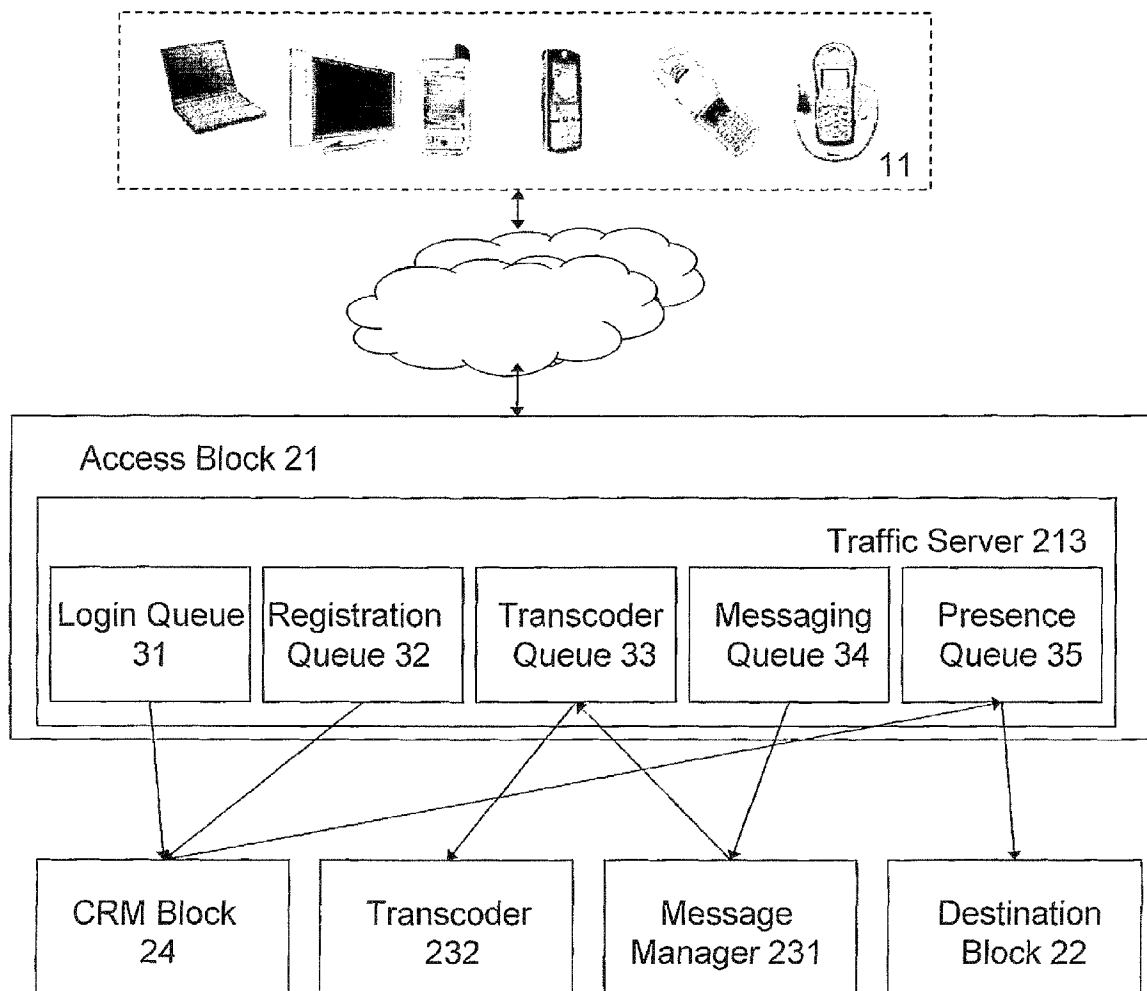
11

Access Block 21

Traffic Server 213

Login Queue 31

Registration Queue 32

Transcoder Queue 33

Messaging Queue 34

Presence Queue 35

CRM Block 24

Transcoder 232

Message Manager 231

Destination Block 22